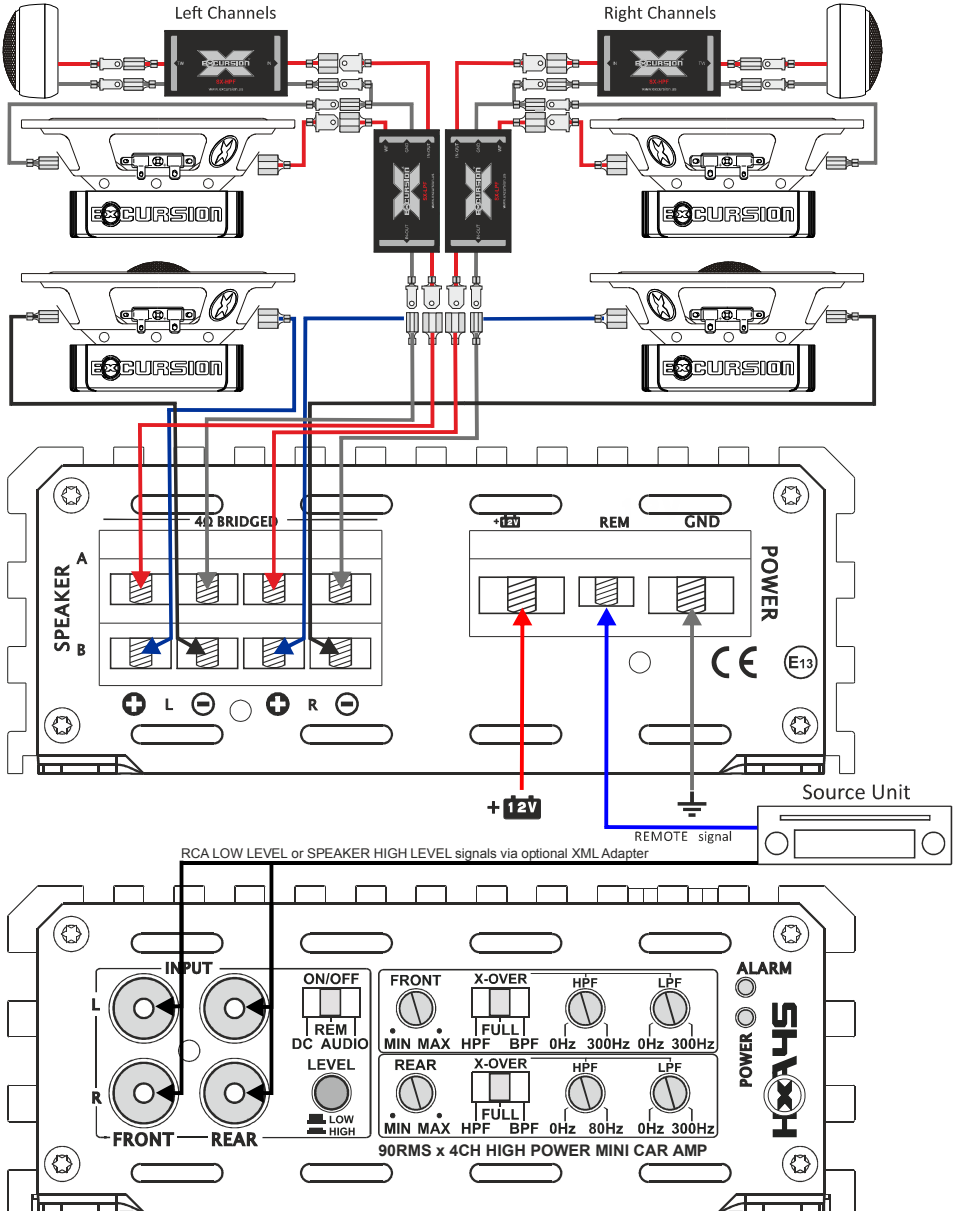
Left Channels

Right Channels

EXCURSION

EXCURSION

EXCURSION

EXCURSION

EXCURSION

EXCURSION

EXCURSION

EXCURSION

4Ω BRIDGED

SPEAKER

A

B

L

R

+12V

REM

GND

POWER

CE

E13

+ 12V

Source Unit

REMOTE signal

RCA LOW LEVEL or SPEAKER HIGH LEVEL signals via optional XML Adapter

INPUT

L

R

FRONT

REAR

ON/OFF

REM

DC AUDIO

LEVEL

LOW

HIGH

FRONT

MIN MAX

X-OVER

FULL

HPF BPF

HPF

0Hz 300Hz

LPF

0Hz 300Hz

REAR

MIN MAX

X-OVER

FULL

HPF BPF

HPF

0Hz 80Hz

LPF

0Hz 300Hz

ALARM

POWER

HXX4S

90RMS x 4CH HIGH POWER MINI CAR AMP